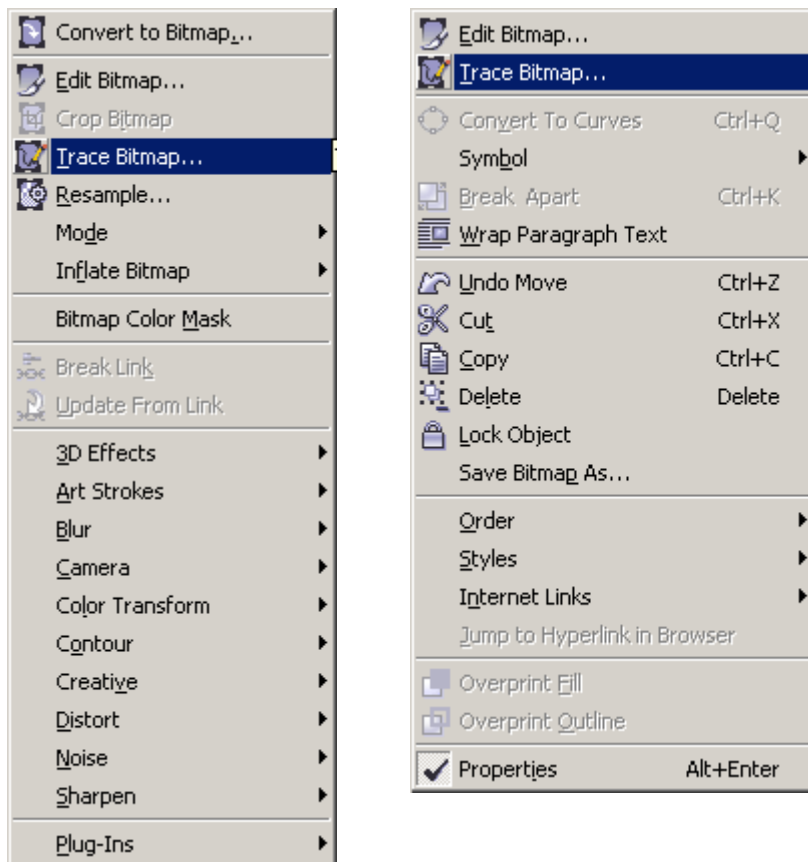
Convert to Bitmap...

Edit Bitmap...
Crop Bitmap
Trace Bitmap...
Resample...
Mode
Inflate Bitmap

Bitmap Color Mask

Break Link
Update From Link

3D Effects
Art Strokes
Blur
Camera
Color Transform
Contour
Creative
Distort
Noise
Sharpen

Plug-Ins

Edit Bitmap...
Trace Bitmap...

Convert To Curves Ctrl+Q
Symbol
Break Apart Ctrl+K
Wrap Paragraph Text

Undo Move Ctrl+Z
Cut Ctrl+X
Copy Ctrl+C
Delete Delete
Lock Object
Save Bitmap As...

Order
Styles
Internet Links
Jump to Hyperlink in Browser

Overprint Fill
Overprint Outline

Properties Alt+Enter